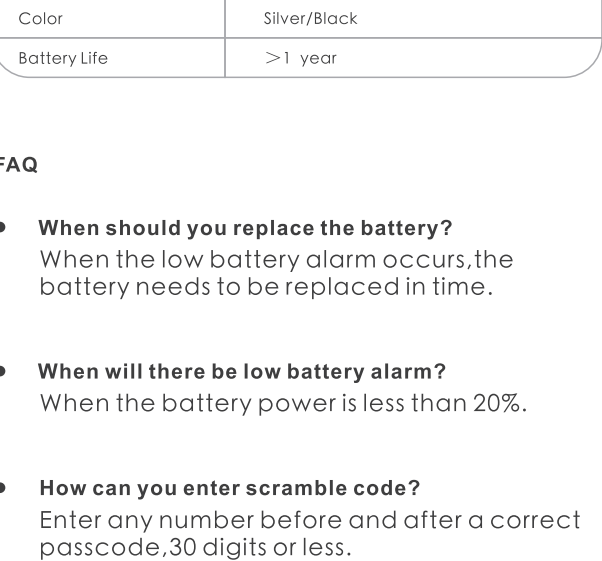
| Color | Silver/Black |
|---|---|
| Battery Life | >1 year |

FAQ

- When should you replace the battery?
When the low battery alarm occurs,the battery needs to be replaced in time.

- When will there be low battery alarm?
When the battery power is less than 20%.

- How can you enter scramble code?
Enter any number before and after a correct passcode,30 digits or less.